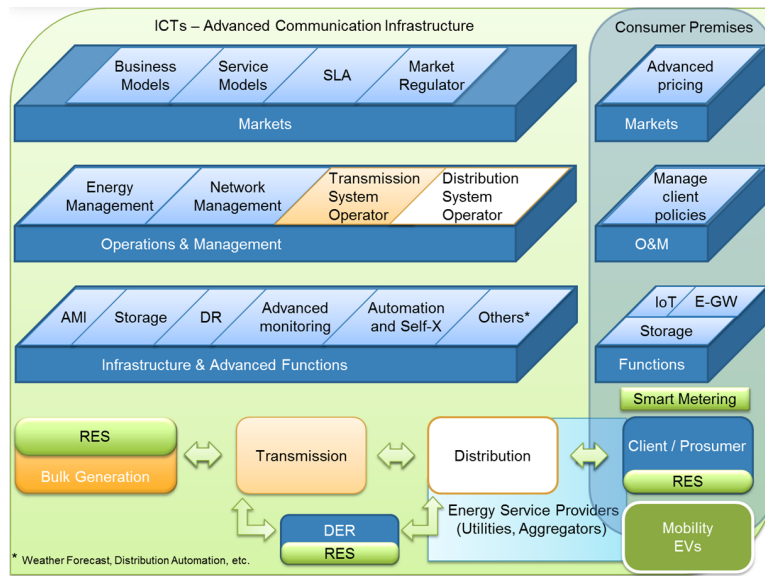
ICTs – Advanced Communication Infrastructure

Business Models

Service Models

SLA

Market Regulator

Markets

Energy Management

Network Management

Transmission System Operator

Distribution System Operator

Operations & Management

AMI

Storage

DR

Advanced monitoring

Automation and Self-X

Others*

Infrastructure & Advanced Functions

Consumer Premises

Advanced pricing

Markets

Manage client policies

O&M

IoT

E-GW

Storage

Functions

Smart Metering

RES

Bulk Generation

Transmission

Distribution

Client / Prosumer

RES

DER

RES

Energy Service Providers (Utilities, Aggregators)

Mobility EVs

* Weather Forecast, Distribution Automation, etc.